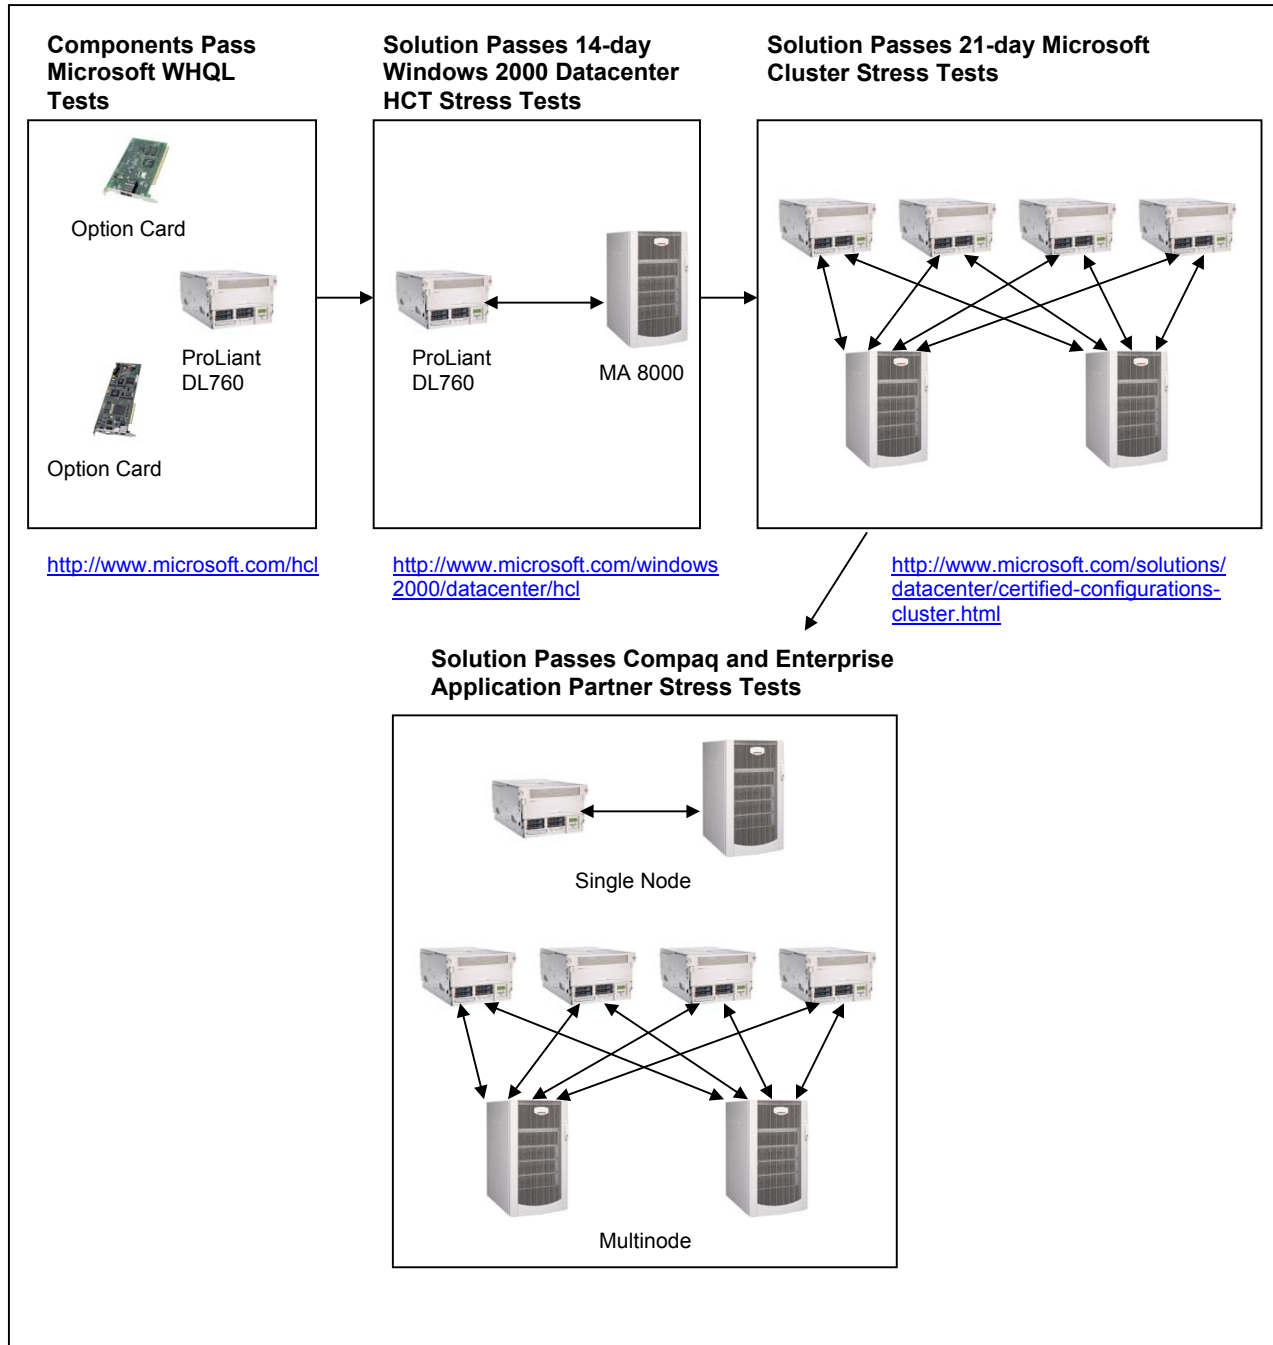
Components Pass Microsoft WHQL Tests

Option Card

ProLiant DL760

Option Card

Solution Passes 14-day Windows 2000 Datacenter HCT Stress Tests

ProLiant DL760

MA 8000

Solution Passes 21-day Microsoft Cluster Stress Tests

http://www.microsoft.com/hcl

http://www.microsoft.com/windows2000/datacenter/hcl

http://www.microsoft.com/solutions/datacenter/certified-configurations-cluster.html

Solution Passes Compaq and Enterprise Application Partner Stress Tests

Single Node

Multinode